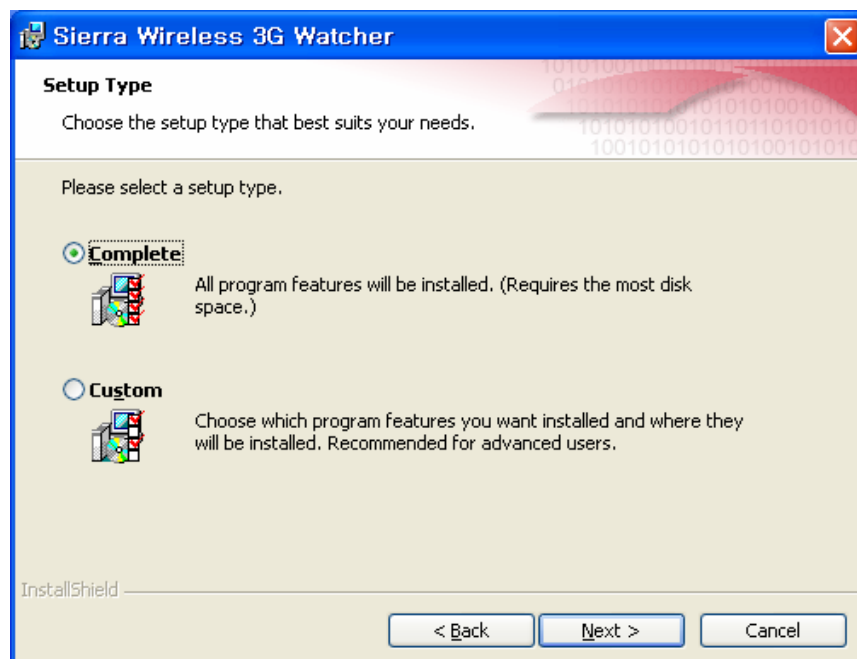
Sierra Wireless 3G Watcher

Setup Type

Choose the setup type that best suits your needs.

1010100101010101010
0101010101010100101
1010101010101010011
10101010010110110101010
100101010101010100101010

Please select a setup type.

Complete

All program features will be installed. (Requires the most disk space.)

Custom

Choose which program features you want installed and where they will be installed. Recommended for advanced users.

InstallShield

< Back

Next >

Cancel